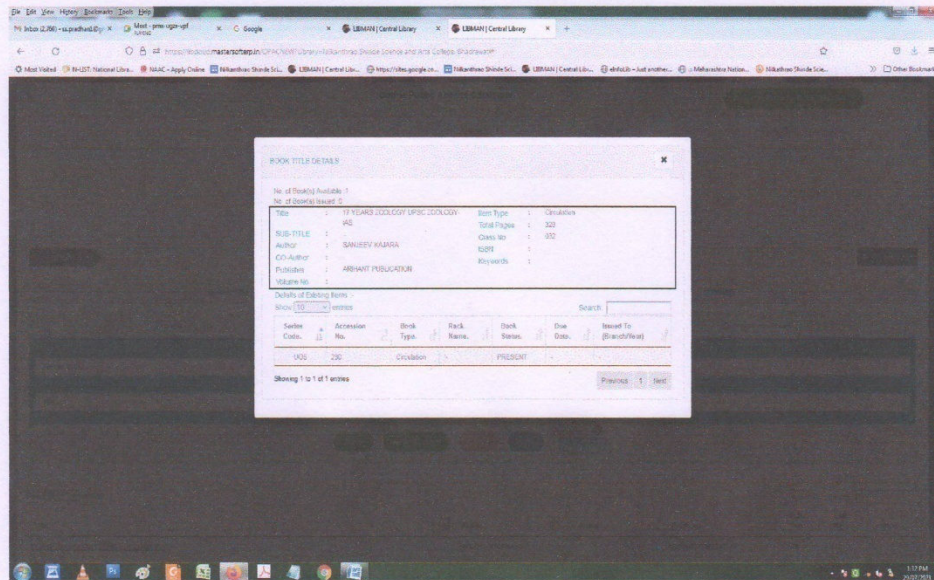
File Edit View History Bookmarks Tools Help

Inbox (2,768) - ss.pradhan@... × Meet - pmw-ugar-vpf × Google × LIBMAN | Central Library × LIBMAN | Central Library × +

https://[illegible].mastersofttarp.in/OPAC/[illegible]Library=Nilkanthrao Shinde Science and Arts College, Bhadrawati

Most Visited  IN-LIST: National Libra...  NAAC - Apply Online  Nilkanthrao Shinde Sci...  LIBMAN | Central Lib...  https://sites.google.co...  Nilkanthrao Shinde Sci...  LIBMAN | Central Lib...  eInfoLib - Just another...  Maharashtra Notion...  Nilkanthrao Shinde Scie...  Other Bookmarks

BOOK TITLE DETAILS

No. of Book(s) Available: 1
No. of Book(s) Issued: 0

| | | | | | |
|---|---|---|---|---|---|
| Title | : | 17 YEARS ZOOLOGY UPSC ZOOLOGY IAS | Item Type | : | Circulation |
| SUB-TITLE | : | | Total Pages | : | 328 |
| Author | : | SANJEEV KAJARA | Class No | : | 592 |
| CO-Author | : | | ISBN | : | |
| Publisher | : | ARIHANT PUBLICATION | Keywords | : | |
| Volume No. | : | | | | |

Details of Existing Items :-
Show 10 entries
Search:

| Series Code. | Accession No. | Book Type. | Rack Name. | Book Status. | Due Date. | Issued To (Branch/Year) |
|---|---|---|---|---|---|---|
| UOS | 230 | Circulation | | PRESENT | | |

Showing 1 to 1 of 1 entries

Previous 1 Next

1:17 PM
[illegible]